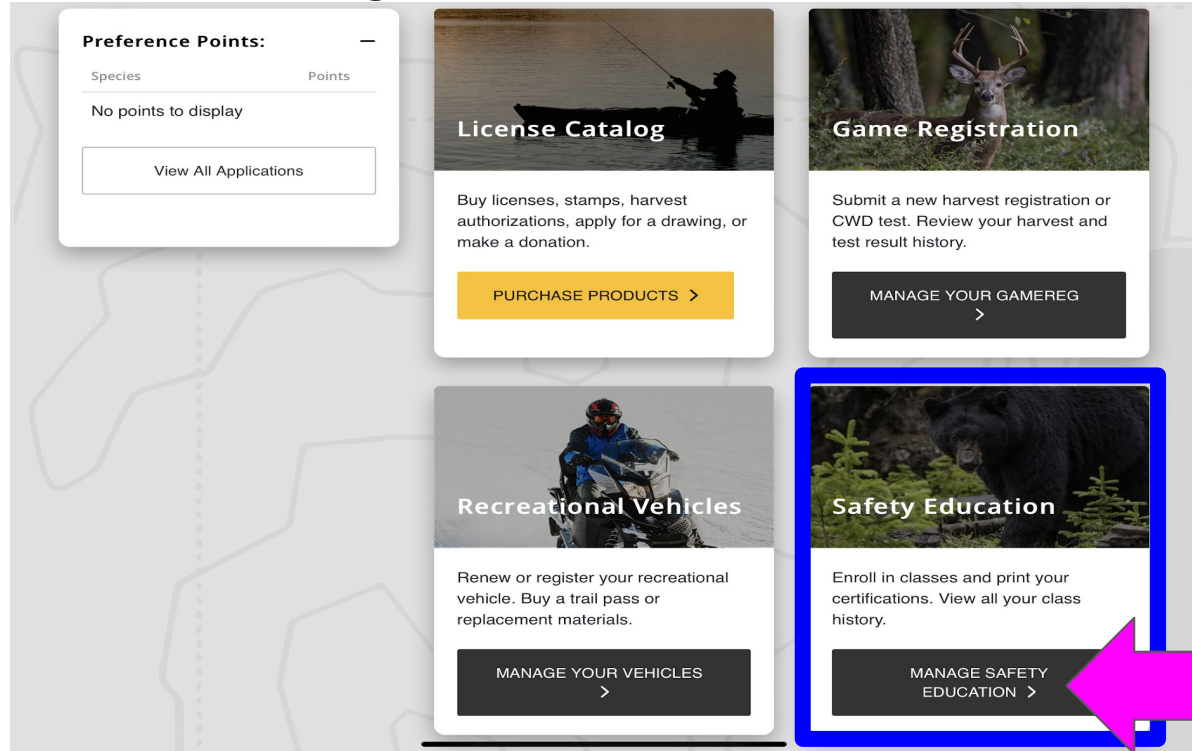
Preference Points: —

Species Points

No points to display

View All Applications

License Catalog

Buy licenses, stamps, harvest authorizations, apply for a drawing, or make a donation.

PURCHASE PRODUCTS >

Game Registration

Submit a new harvest registration or CWD test. Review your harvest and test result history.

MANAGE YOUR GAMEREG >

Recreational Vehicles

Renew or register your recreational vehicle. Buy a trail pass or replacement materials.

MANAGE YOUR VEHICLES >

Safety Education

Enroll in classes and print your certifications. View all your class history.

MANAGE SAFETY EDUCATION >